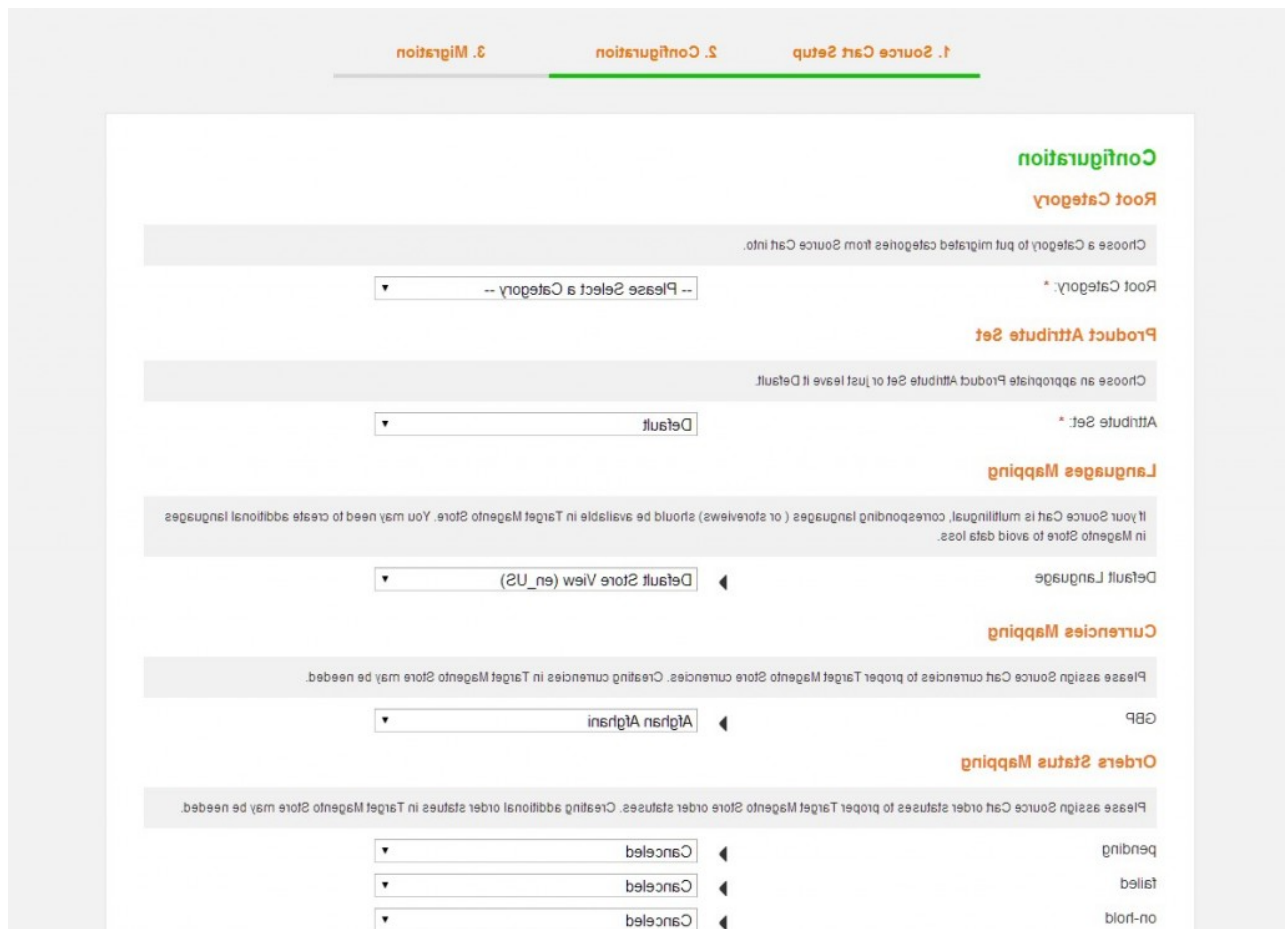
1. Source Cart Setup
2. Configuration
3. Migration

Configuration

Root Category

Choose a Category to put migrated categories from Source Cart into.

Root Category: *
-- Please Select a Category --

Product Attribute Set

Choose an appropriate Product Attribute Set or just leave it Default.

Attribute Set: *
Default

Languages Mapping

If your Source Cart is multilingual, corresponding languages ( or storeviews) should be available in Target Magento Store. You may need to create additional languages in Magento Store to avoid data loss.

Default Language
Default Store View (en_US)

Currencies Mapping

Please assign Source Cart currencies to proper Target Magento Store currencies. Creating currencies in Target Magento Store may be needed.

GBP
Afghan Afghani

Orders Status Mapping

Please assign Source Cart order statuses to proper Target Magento Store order statuses. Creating additional order statues in Target Magento Store may be needed.

pending
Canceled

failed
Canceled

on-hold
Canceled